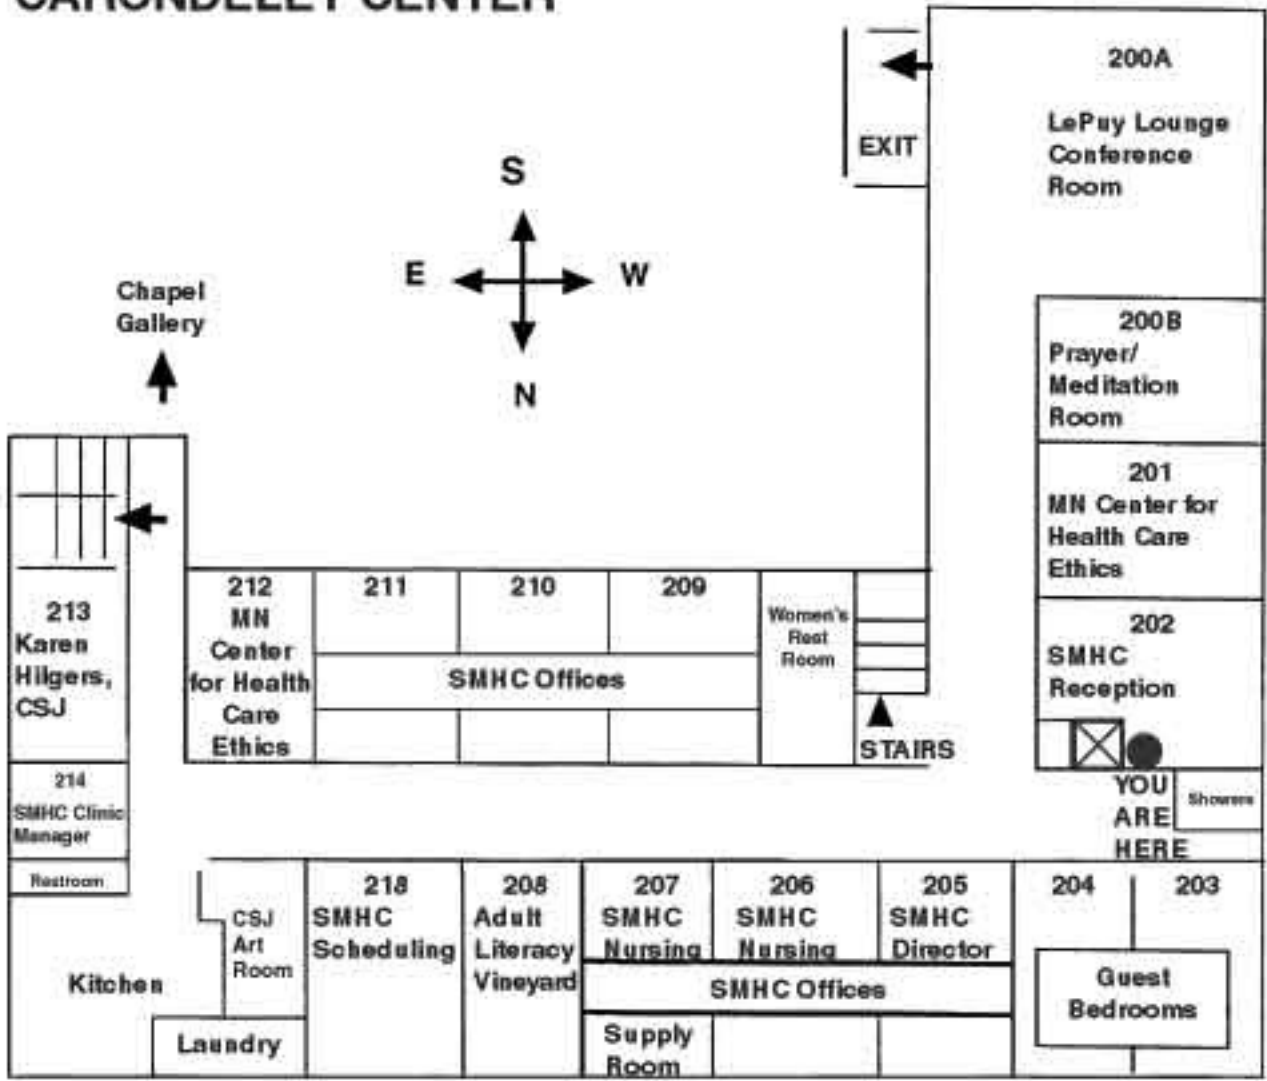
EXIT

200A
LePuy Lounge Conference Room

S
E
W
N

Chapel Gallery

200B
Prayer/ Meditation Room

201
MN Center for Health Care Ethics

202
SMHC Reception

212
MN Center for Health Care Ethics

211

210

209

SMHC Offices

Women's Rest Room

STAIRS

213
Karen Hilgers, CSJ

214
SMHC Clinic Manager

Restroom

YOU ARE HERE

Showers

Kitchen

CSJ Art Room

Laundry

218
SMHC Scheduling

208
Adult Literacy Vineyard

207
SMHC Nursing

206
SMHC Nursing

205
SMHC Director

SMHC Offices

Supply Room

204

203

Guest Bedrooms